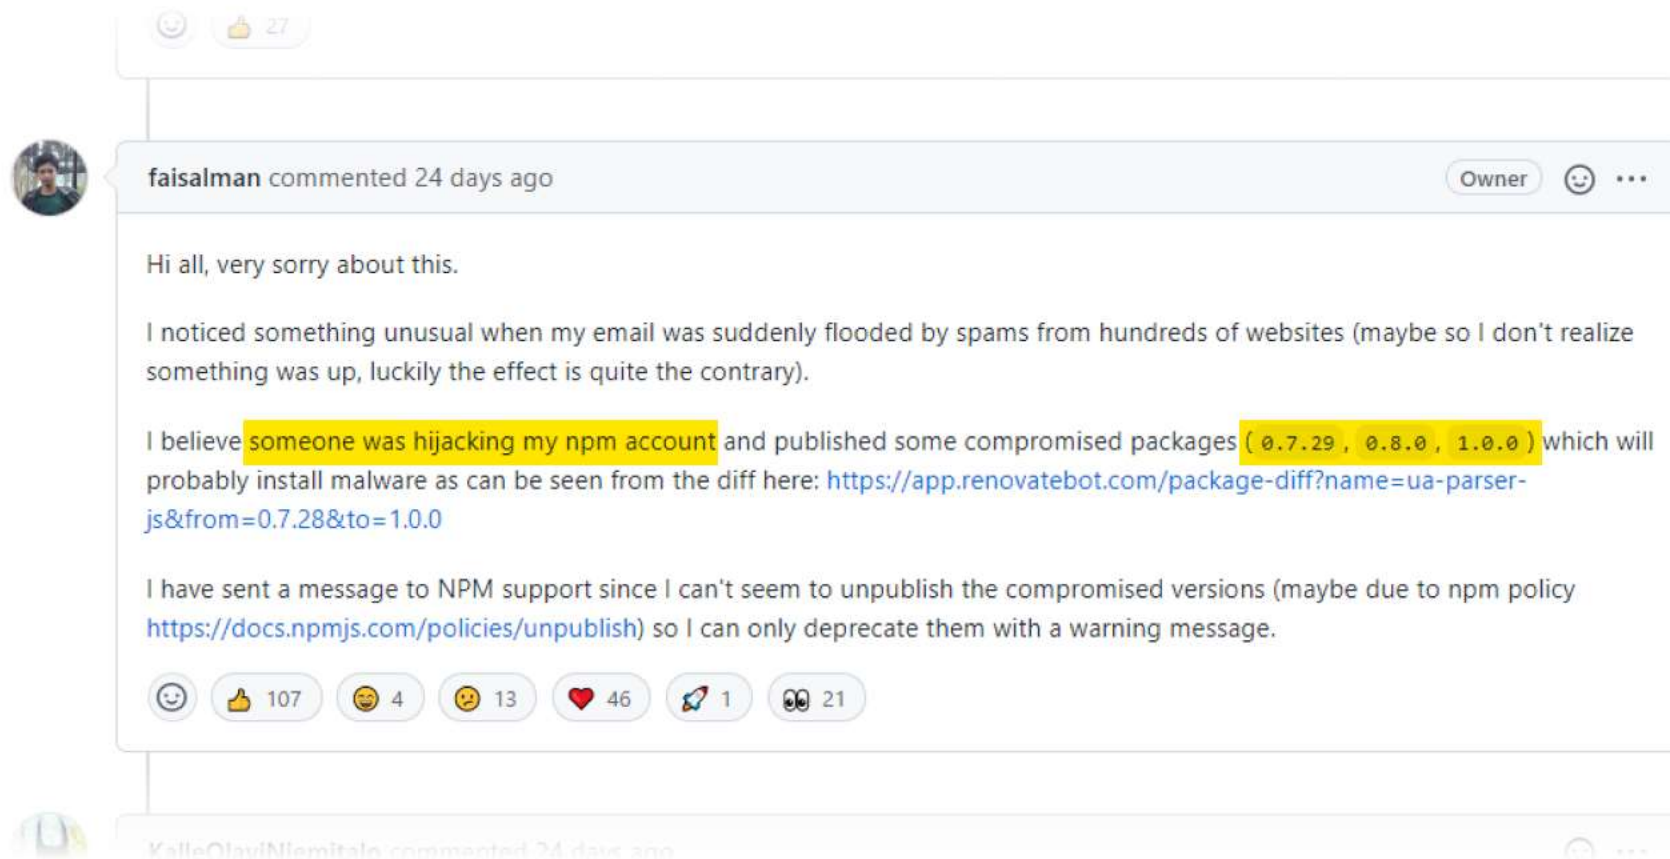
👍 27

faisalman commented 24 days ago

Owner

Hi all, very sorry about this.

I noticed something unusual when my email was suddenly flooded by spams from hundreds of websites (maybe so I don't realize something was up, luckily the effect is quite the contrary).

I believe someone was hijacking my npm account and published some compromised packages ( 0.7.29 , 0.8.0 , 1.0.0 ) which will probably install malware as can be seen from the diff here: https://app.renovatebot.com/package-diff?name=ua-parser-js&from=0.7.28&to=1.0.0

I have sent a message to NPM support since I can't seem to unpublish the compromised versions (maybe due to npm policy https://docs.npmjs.com/policies/unpublish) so I can only deprecate them with a warning message.

👍 107 😄 4 😕 13 ❤️ 46 🚀 1 👀 21

KalleOlaviNiemitalo commented 24 days ago